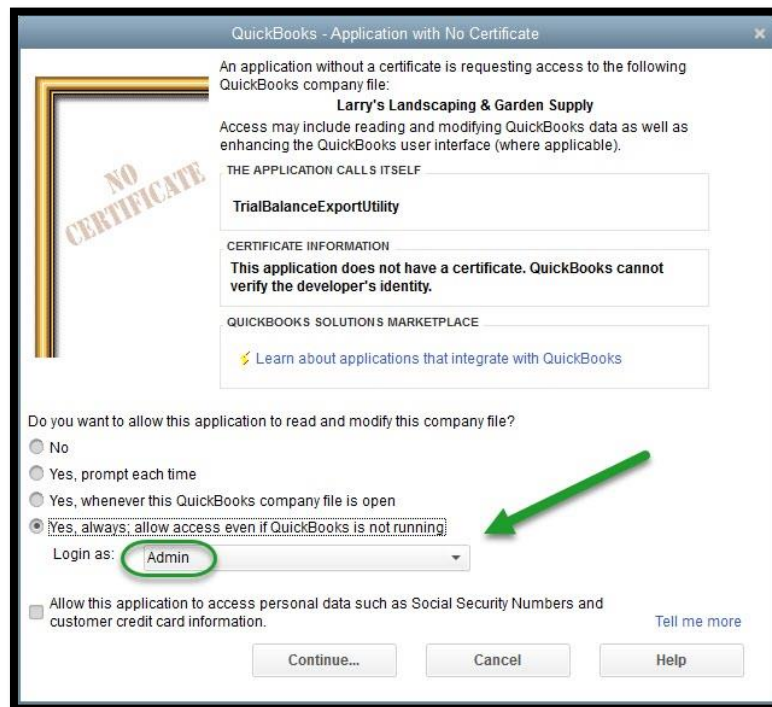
QuickBooks - Application with No Certificate

NO CERTIFICATE

An application without a certificate is requesting access to the following QuickBooks company file:

Larry's Landscaping & Garden Supply

Access may include reading and modifying QuickBooks data as well as enhancing the QuickBooks user interface (where applicable).

THE APPLICATION CALLS ITSELF

TrialBalanceExportUtility

CERTIFICATE INFORMATION

This application does not have a certificate. QuickBooks cannot verify the developer's identity.

QUICKBOOKS SOLUTIONS MARKETPLACE

Learn about applications that integrate with QuickBooks

Do you want to allow this application to read and modify this company file?

No

Yes, prompt each time

Yes, whenever this QuickBooks company file is open

Yes, always; allow access even if QuickBooks is not running

Login as: Admin

Allow this application to access personal data such as Social Security Numbers and customer credit card information.

Tell me more

Continue...

Cancel

Help